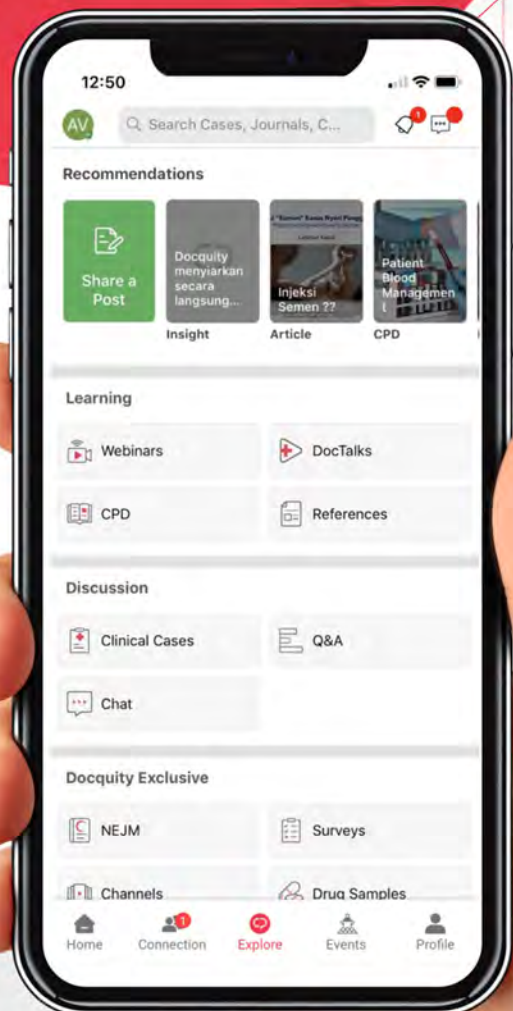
12:50

AV

Search Cases, Journals, C...

1

Recommendations

Share a Post

Docquity menyiarkan secara langsung...

Insight

"Kasus" Kasus Nyeri Pinggang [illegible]

Injeksi Semen ??

Article

Patient Blood Managemen t

CPD

Learning

Webinars

DocTalks

CPD

References

Discussion

Clinical Cases

Q&A

Chat

Docquity Exclusive

NEJM

Surveys

Channels

Drug Samples

Home

1

Connection

Explore

Events

Profile